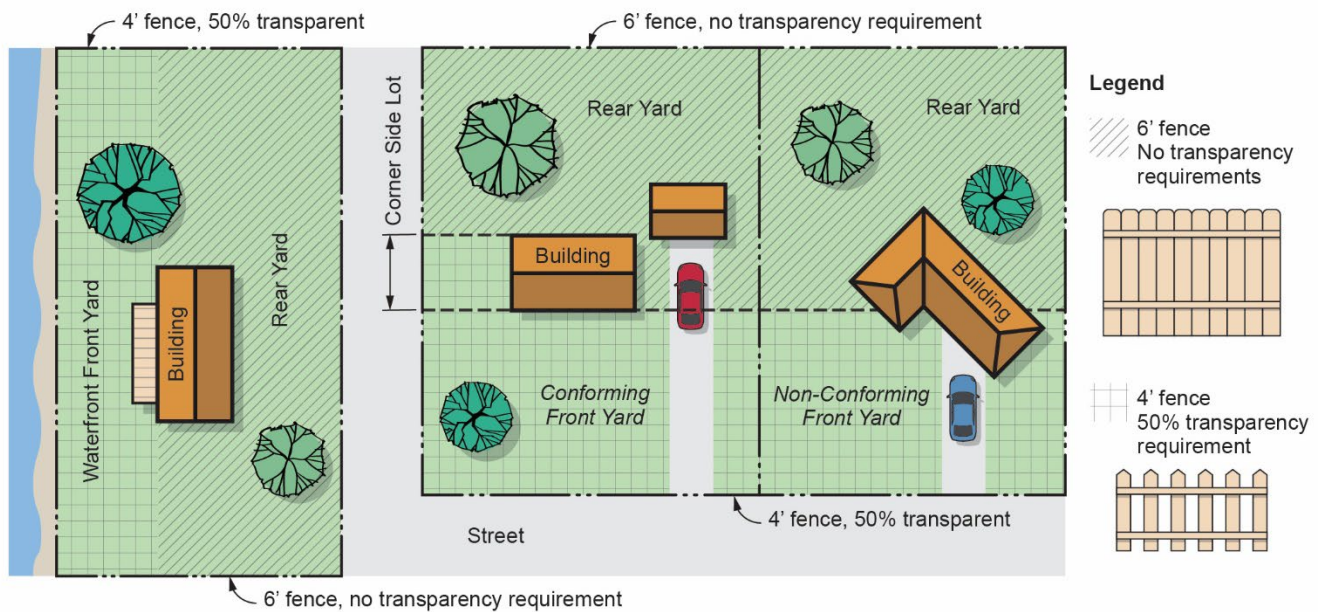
4' fence, 50% transparent

6' fence, no transparency requirement

Waterfront Front Yard

Building

Rear Yard

Corner Side Lot

Rear Yard

Building

Conforming Front Yard

Rear Yard

Building

Non-Conforming Front Yard

Street

4' fence, 50% transparent

6' fence, no transparency requirement

Legend

6' fence
No transparency requirements

4' fence
50% transparency requirement